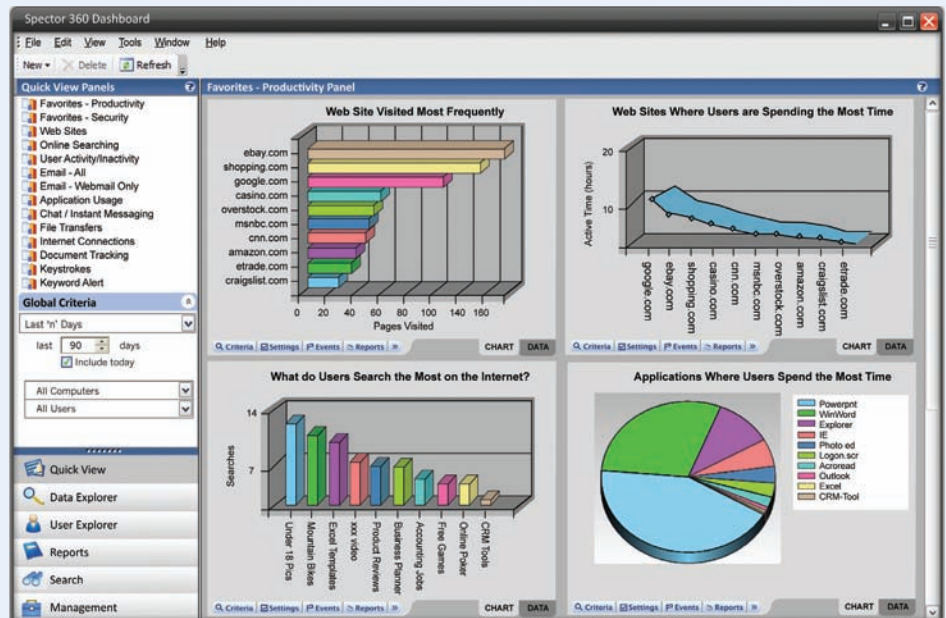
Spector 360 Dashboard

File Edit View Tools Window Help

New Delete Refresh

Quick View Panels

Favorites - Productivity
Favorites - Security
Web Sites
Online Searching
User Activity/Inactivity
Email - All
Email - Webmail Only
Application Usage
Chat / Instant Messaging
File Transfers
Internet Connections
Document Tracking
Keystrokes
Keyword Alert

Global Criteria

Last 'n' Days

last 90 days

Include today

All Computers

All Users

Quick View
Data Explorer
User Explorer
Reports
Search
Management

Favorites - Productivity Panel

Web Site Visited Most Frequently

ebay.com
shopping.com
google.com
casino.com
overstock.com
msnbc.com
cnn.com
amazon.com
etrade.com
craigslist.com

0 20 40 60 80 100 120 140 160

Pages Visited

Criteria Settings Events Reports » CHART DATA

Web Sites Where Users are Spending the Most Time

20

10

Active Time (hours)

google.com
ebay.com
shopping.com
casino.com
cnn.com
msnbc.com
overstock.com
amazon.com
craigslist.com
etrade.com

Criteria Settings Events Reports » CHART DATA

What do Users Search the Most on the Internet?

14

7

Searches

Under 18 Pics
Mountain Bikes
Excel Templates
xxx video
Product Reviews
Business Planner
Accounting Jobs
Free Games
Online Poker
CRM Tools

Criteria Settings Events Reports » CHART DATA

Applications Where Users Spend the Most Time

Powerpnt
WinWord
Explorer
IE
Photo-ed
Logon.scr
Acroread
Outlook
Excel
CRM-Tool

Criteria Settings Events Reports » CHART DATA